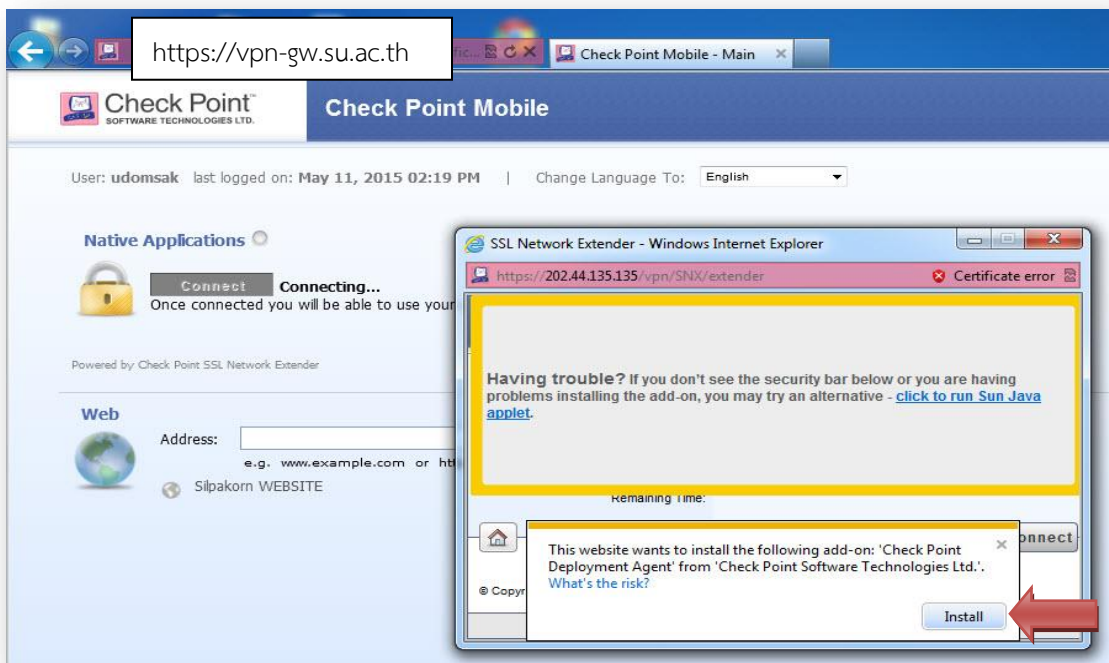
https://vpn-gw.su.ac.th

Certific... Check Point Mobile - Main

Check Point SOFTWARE TECHNOLOGIES LTD.

Check Point Mobile

User: udomsak last logged on: May 11, 2015 02:19 PM | Change Language To: English

Native Applications

Connect Connecting...
Once connected you will be able to use your

Powered by Check Point SSL Network Extender

Web

Address:

e.g. www.example.com or htt

Silpakorn WEBSITE

SSL Network Extender - Windows Internet Explorer

https://202.44.135.135/vpn/SNX/extender

Certificate error

Having trouble? If you don't see the security bar below or you are having problems installing the add-on, you may try an alternative - click to run Sun Java applet.

Remaining Time:

onnect

© Copyr

This website wants to install the following add-on: 'Check Point Deployment Agent' from 'Check Point Software Technologies Ltd.'.
What's the risk?

Install